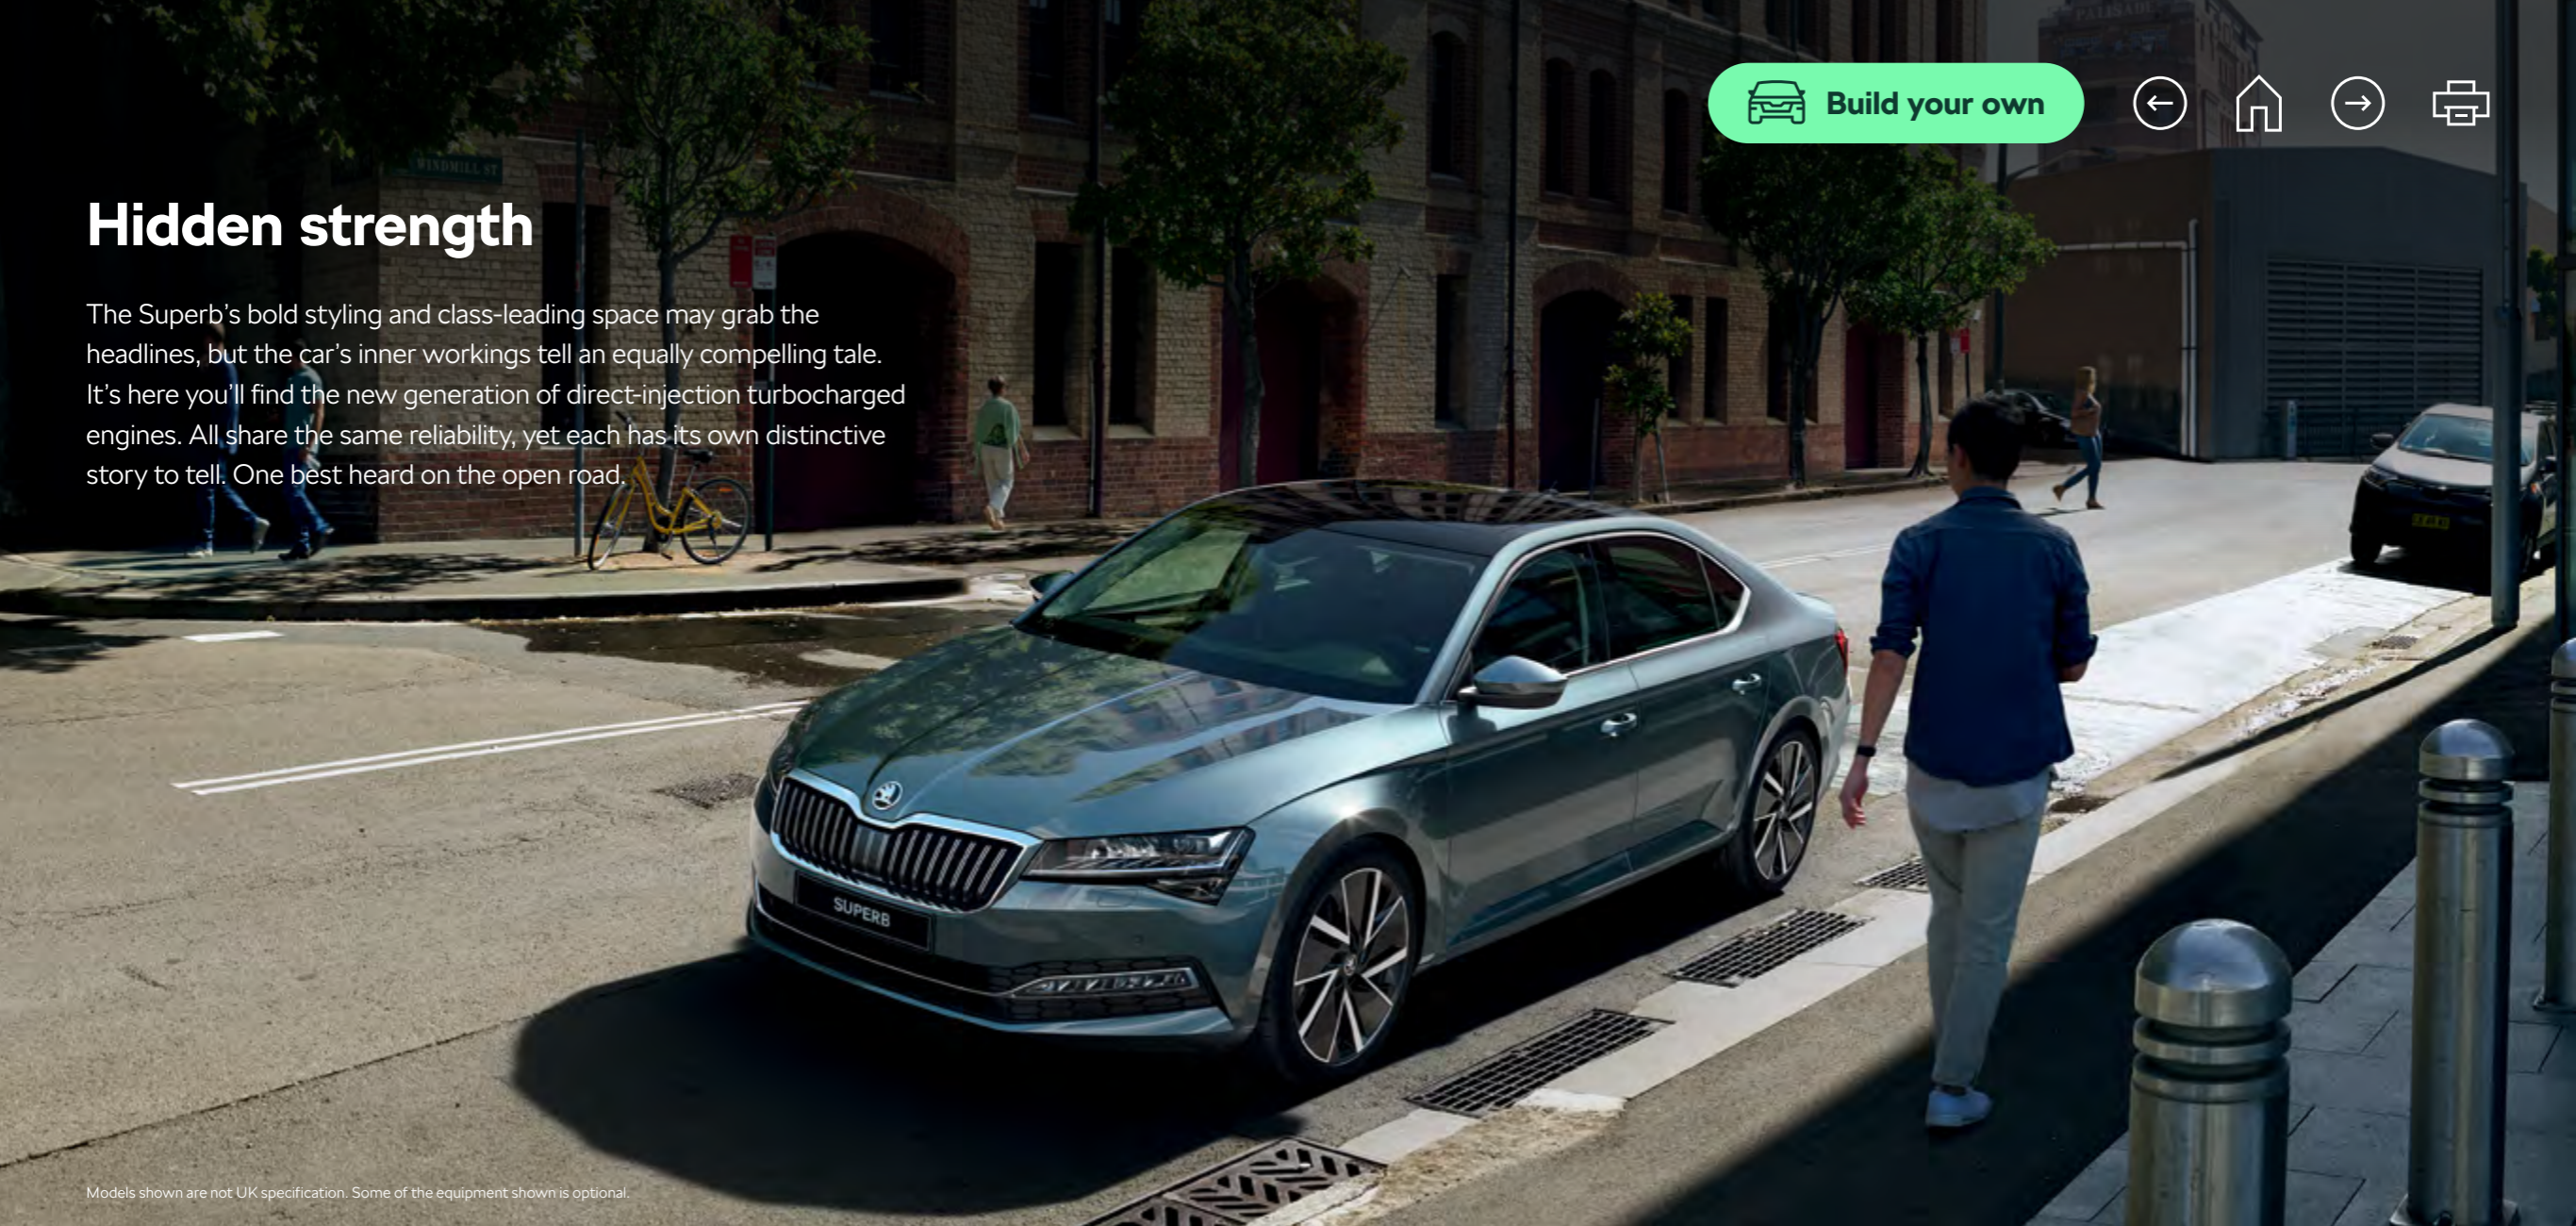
Build your own

Hidden strength

The Superb's bold styling and class-leading space may grab the headlines, but the car's inner workings tell an equally compelling tale. It's here you'll find the new generation of direct-injection turbocharged engines. All share the same reliability, yet each has its own distinctive story to tell. One best heard on the open road.

SUPERB

Models shown are not UK specification. Some of the equipment shown is optional.